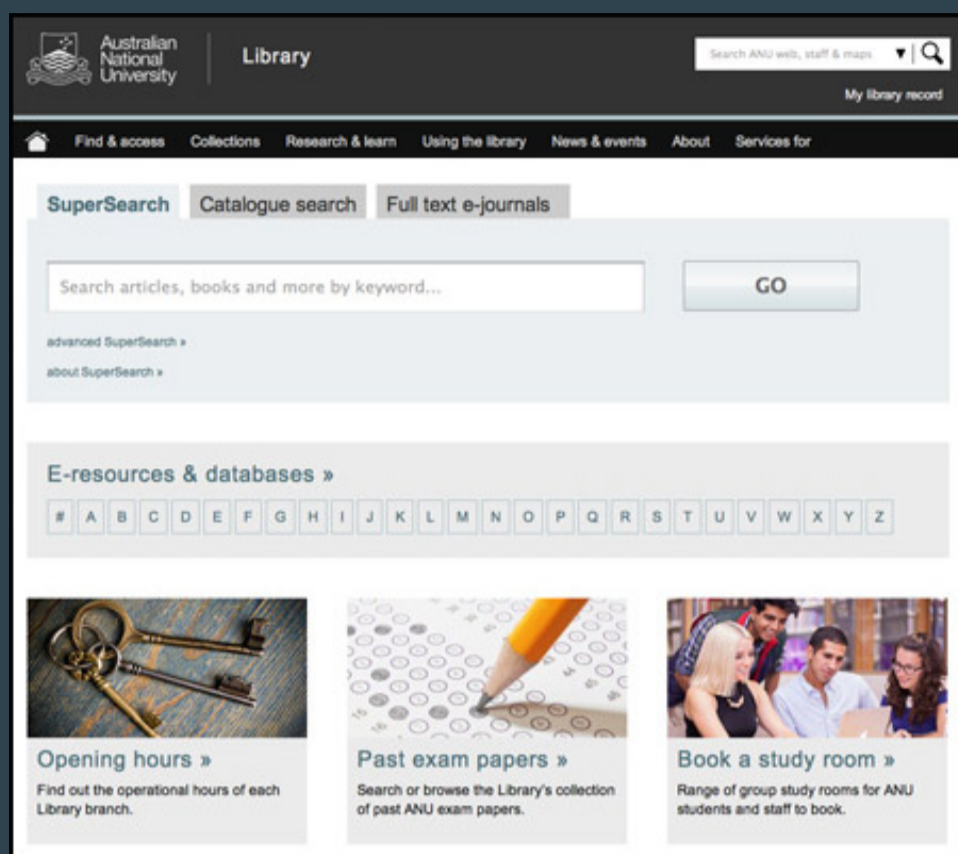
Australian National University

Library

Search ANU web, staff & maps

My library record

Find & access Collections Research & learn Using the library News & events About Services for

SuperSearch Catalogue search Full text e-journals

Search articles, books and more by keyword...

GO

advanced SuperSearch »

about SuperSearch »

E-resources & databases »

# A B C D E F G H I J K L M N O P Q R S T U V W X Y Z

Opening hours »

Find out the operational hours of each Library branch.

Past exam papers »

Search or browse the Library's collection of past ANU exam papers.

Book a study room »

Range of group study rooms for ANU students and staff to book.